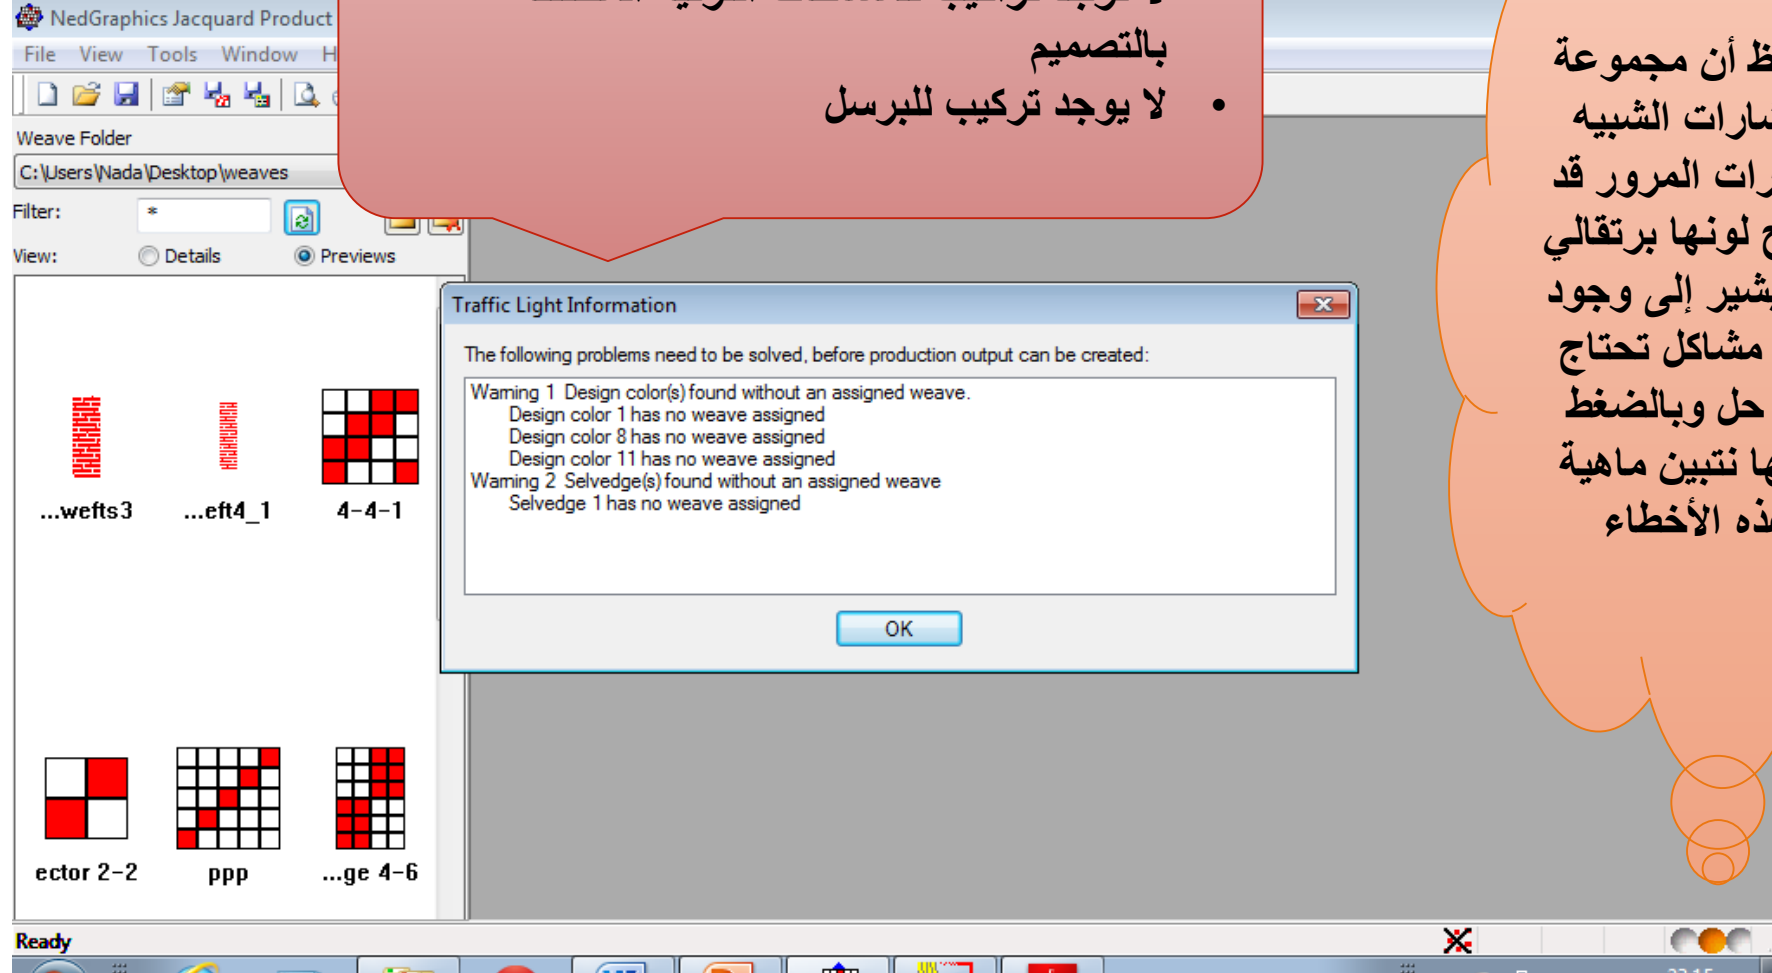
NedGraphics Jacquard Product

File View Tools Window H

Weave Folder

C:\Users\Nada\Desktop\weaves

Filter: *

View: Details Previews

...wefts3 ...eft4_1 4-4-1

ector 2-2 ppp ...ge 4-6

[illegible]
بالتصميم
• لا يوجد تركيب للبرسل

ظ أن مجموعة
سارات الشبيه
رات المرور قد
ح لونها برتقالي
يشير إلى وجود
مشاكل تحتاج
حل وبالضغط
ها نتبين ماهية
ذه الأخطاء

Traffic Light Information

The following problems need to be solved, before production output can be created:

Warning 1 Design color(s) found without an assigned weave.
Design color 1 has no weave assigned
Design color 8 has no weave assigned
Design color 11 has no weave assigned
Warning 2 Selvedge(s) found without an assigned weave
Selvedge 1 has no weave assigned

OK

Ready